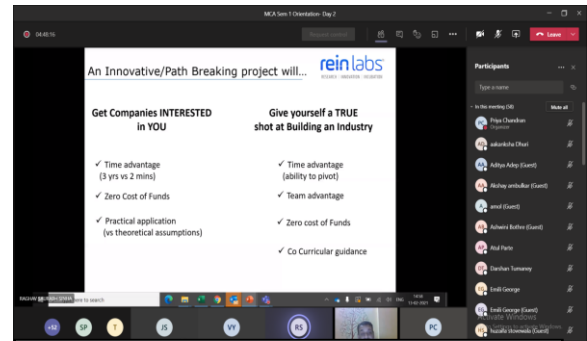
MCA Sem 1 Orientation- Day 2

04:45:16

Request control

Leave

An Innovative/Path Breaking project will...

rein labs

RESEARCH · INNOVATION · INCUBATION

Get Companies INTERESTED in YOU

✓ Time advantage (3 yrs vs 2 mins)

✓ Zero Cost of Funds

✓ Practical application (vs theoretical assumptions)

Give yourself a TRUE shot at Building an Industry

✓ Time advantage (ability to pivot)

✓ Team advantage

✓ Zero cost of Funds

✓ Co Curricular guidance

Participants

Type a name

In this meeting (58)

Mute all

Priya Chandran
Organizer

aakanksha Dhari

Aditya Adep (Guest)

Akshay ambulkar (Guest)

amol (Guest)

Ashwini Bothe (Guest)

Atul Parte

Darshan Tumaney

Emili George

Emili George (Guest)

huzaifa itowewala (Guest)

Activate Windows

RAGHU

here to search

+52 SP T JS VY RS PC